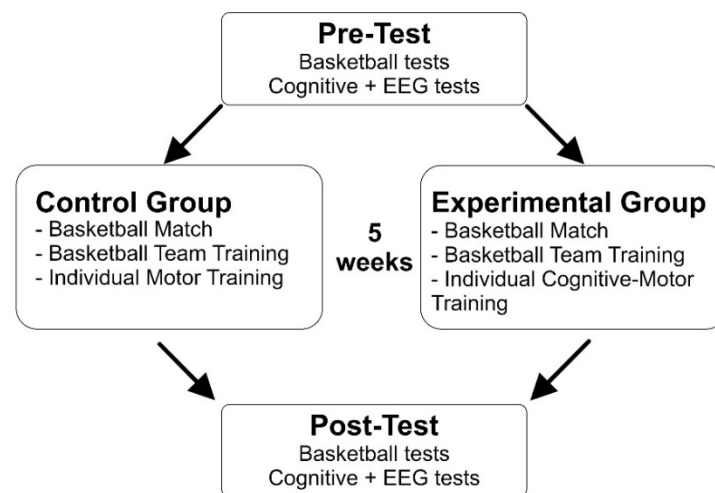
Pre-Test
Basketball tests
Cognitive + EEG tests

Control Group
- Basketball Match
- Basketball Team Training
- Individual Motor Training

5 weeks

Experimental Group
- Basketball Match
- Basketball Team Training
- Individual Cognitive-Motor Training

Post-Test
Basketball tests
Cognitive + EEG tests